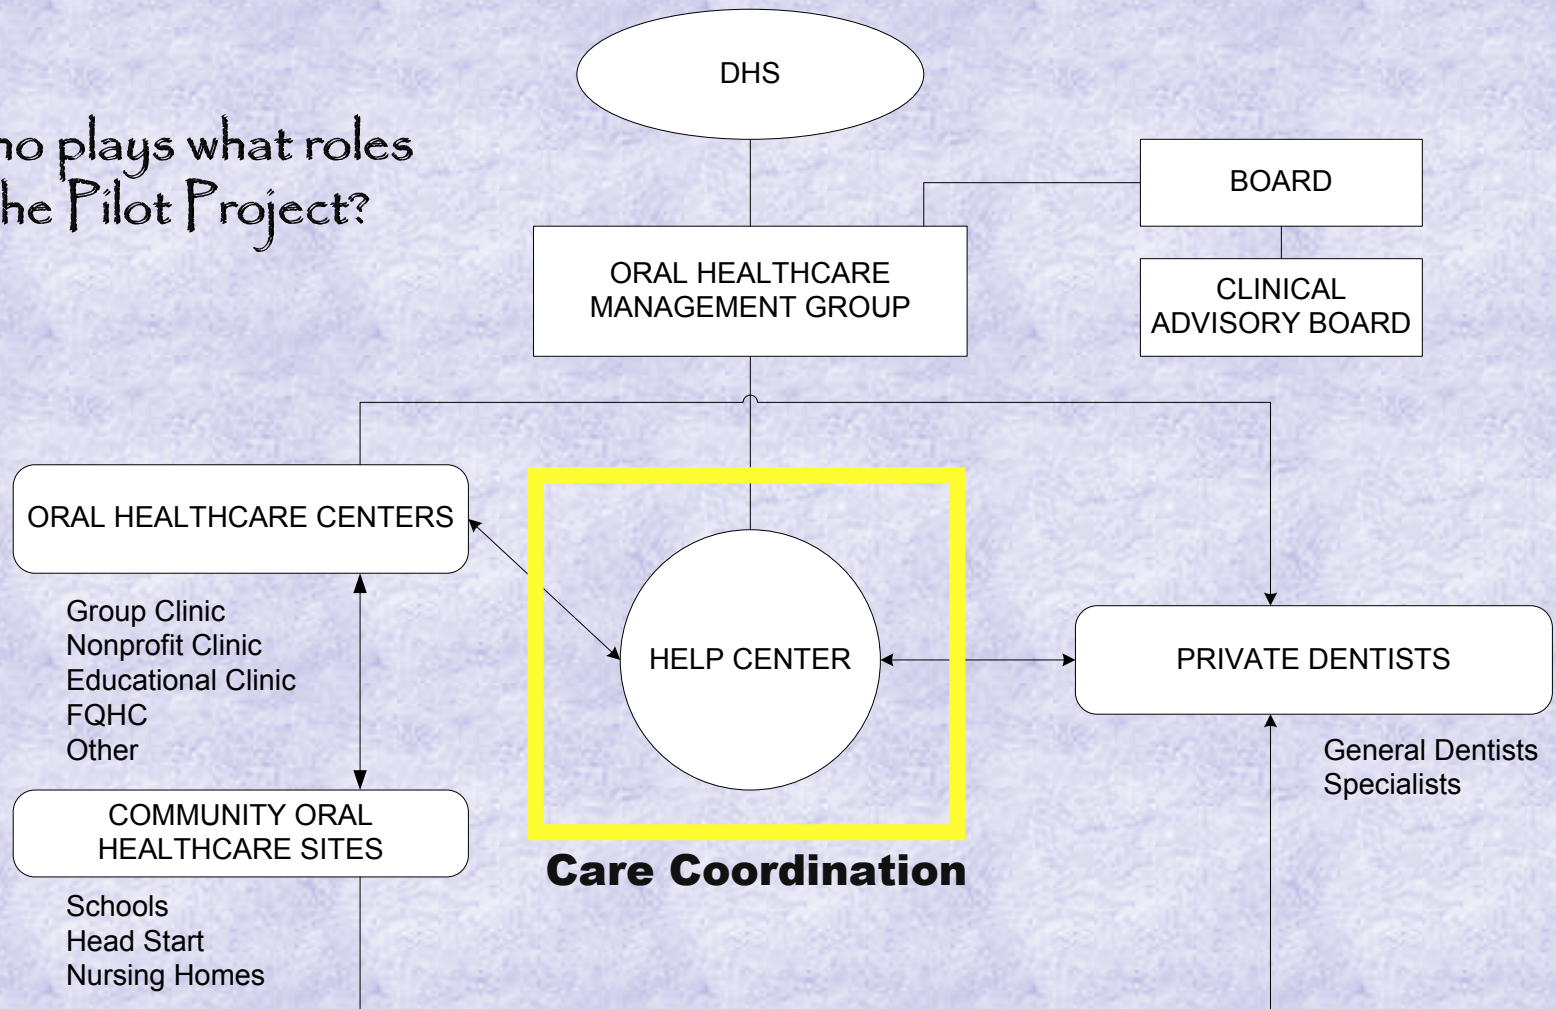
ho plays what roles
he Pilot Project?

DHS

BOARD

ORAL HEALTHCARE MANAGEMENT GROUP

CLINICAL ADVISORY BOARD

ORAL HEALTHCARE CENTERS

Group Clinic
Nonprofit Clinic
Educational Clinic
FQHC
Other

HELP CENTER

PRIVATE DENTISTS

General Dentists
Specialists

COMMUNITY ORAL HEALTHCARE SITES

Schools
Head Start
Nursing Homes

Care Coordination